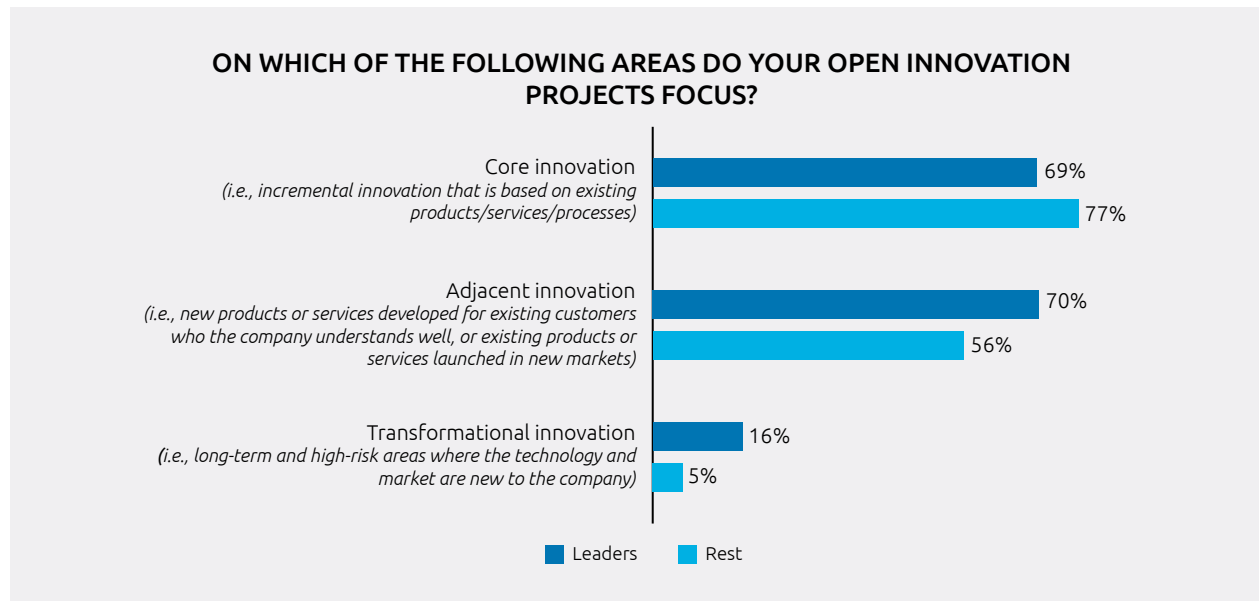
ON WHICH OF THE FOLLOWING AREAS DO YOUR OPEN INNOVATION PROJECTS FOCUS?

Core innovation
(i.e., incremental innovation that is based on existing products/services/processes)

69%

77%

Adjacent innovation
(i.e., new products or services developed for existing customers who the company understands well, or existing products or services launched in new markets)

70%

56%

Transformational innovation
(i.e., long-term and high-risk areas where the technology and market are new to the company)

16%

5%

Leaders
Rest